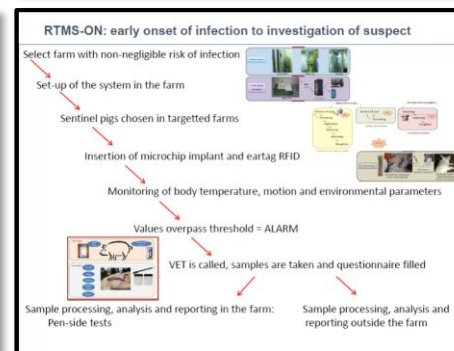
RTMS-ON: early onset of infection to investigation of suspect

Select farm with non-negligible risk of infection

Set-up of the system in the farm

Sentinel pigs chosen in targetted farms

Insertion of microchip implant and eartag RFID

Monitoring of body temperature, motion and environmental parameters

Values overpass threshold = ALARM

VET is called, samples are taken and questionnaire filled

Sample processing, analysis and reporting in the farm: Pen-side tests

Sample processing, analysis and reporting outside the farm